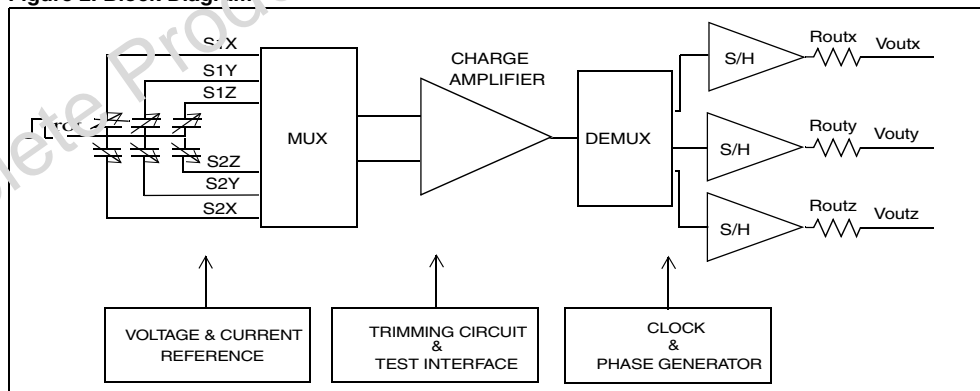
Figure 2. Block Diagram

S1X
S1Y
S1Z
S2Z
S2Y
S2X
MUX
CHARGE AMPLIFIER
DEMUX
S/H
S/H
S/H
Routx
Voutx
Routy
Vouty
Routz
Voutz

VOLTAGE & CURRENT REFERENCE

TRIMMING CIRCUIT & TEST INTERFACE

CLOCK & PHASE GENERATOR